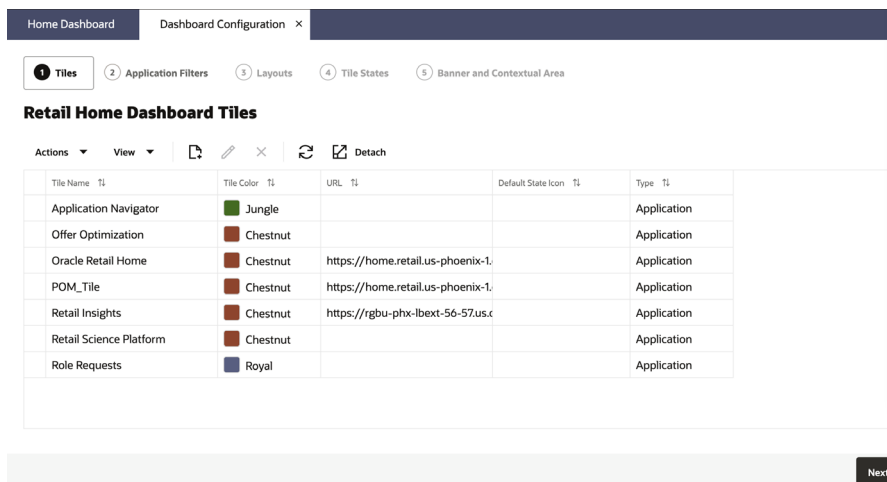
Home Dashboard Dashboard Configuration ×

1 Tiles 2 Application Filters 3 Layouts 4 Tile States 5 Banner and Contextual Area

**Retail Home Dashboard Tiles**

Actions ▼ View ▼ Detach

| Tile Name ⇅ | Tile Color ⇅ | URL ⇅ | Default State Icon ⇅ | Type ⇅ |
|---|---|---|---|---|
| Application Navigator | Jungle | | | Application |
| Offer Optimization | Chestnut | | | Application |
| Oracle Retail Home | Chestnut | https://home.retail.us-phoenix-1. | | Application |
| POM_Tile | Chestnut | https://home.retail.us-phoenix-1. | | Application |
| Retail Insights | Chestnut | https://rgbu-phx-lbext-56-57.us. | | Application |
| Retail Science Platform | Chestnut | | | Application |
| Role Requests | Royal | | | Application |

Next